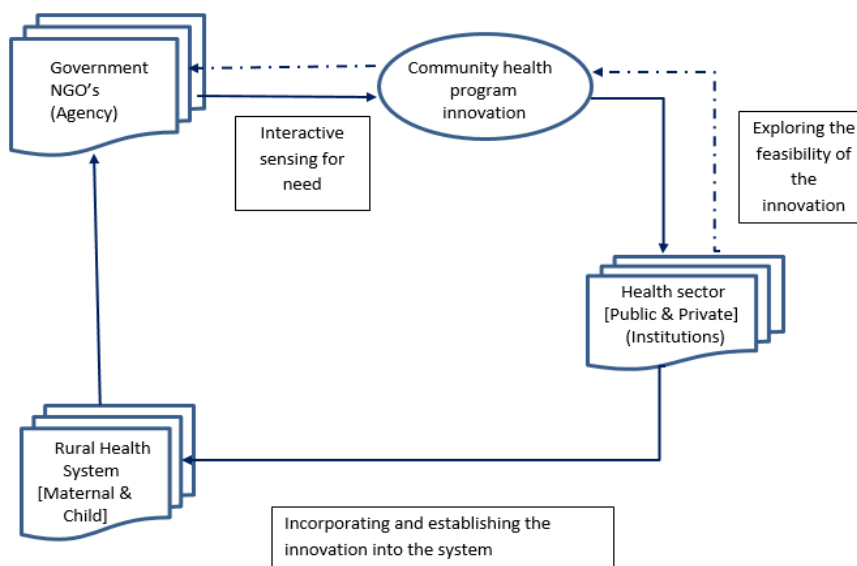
Government NGO's (Agency)

Community health program innovation

Interactive sensing for need

Exploring the feasibility of the innovation

Health sector [Public & Private] (Institutions)

Rural Health System [Maternal & Child]

Incorporating and establishing the innovation into the system